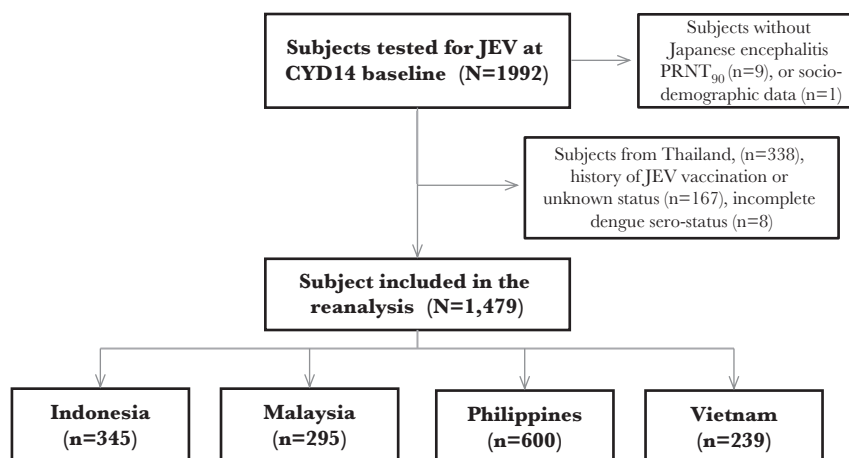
Subjects tested for JEV at CYD14 baseline (N=1992)

Subjects without Japanese encephalitis PRNT$_{90}$ (n=9), or socio-demographic data (n=1)

Subjects from Thailand, (n=338), history of JEV vaccination or unknown status (n=167), incomplete dengue sero-status (n=8)

Subject included in the reanalysis (N=1,479)

Indonesia (n=345)

Malaysia (n=295)

Philippines (n=600)

Vietnam (n=239)